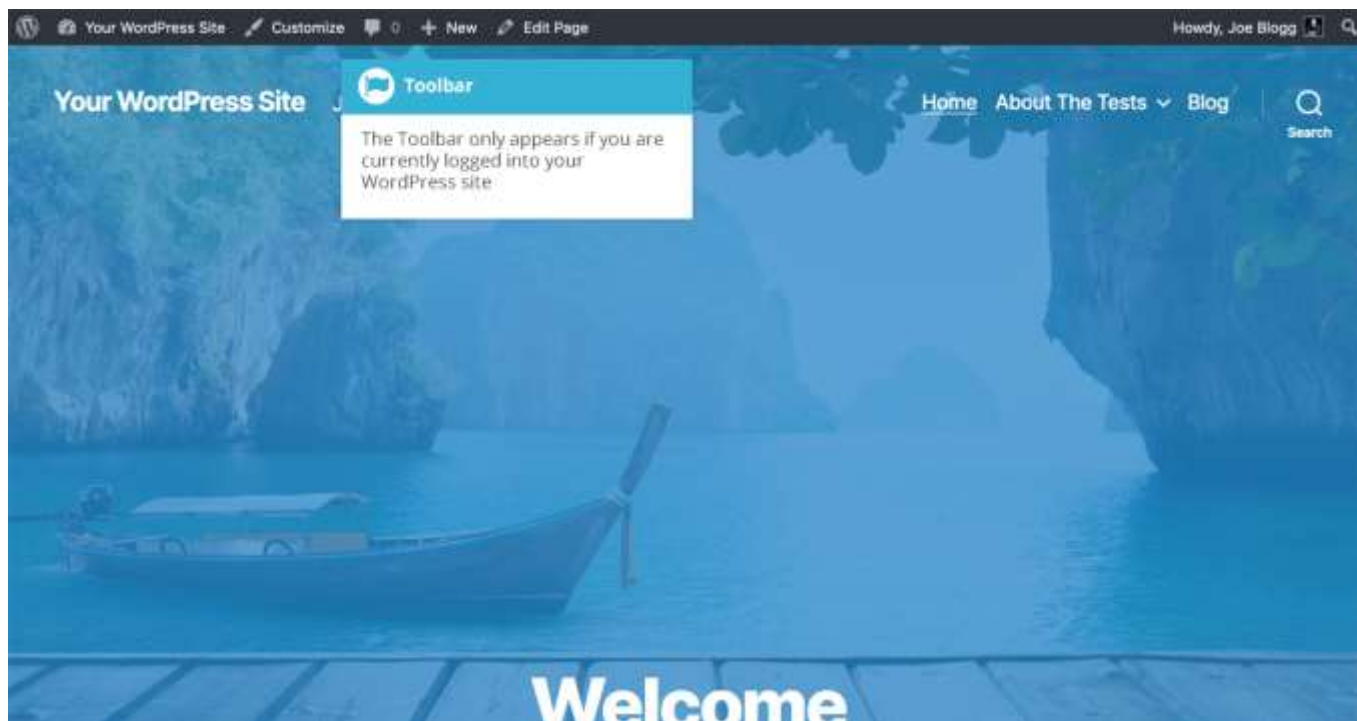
Your WordPress Site Customize 0 New Edit Page

Howdy, Joe Blogg

Your WordPress Site

Toolbar

The Toolbar only appears if you are currently logged into your WordPress site

Home About The Tests Blog

Search

Welcome